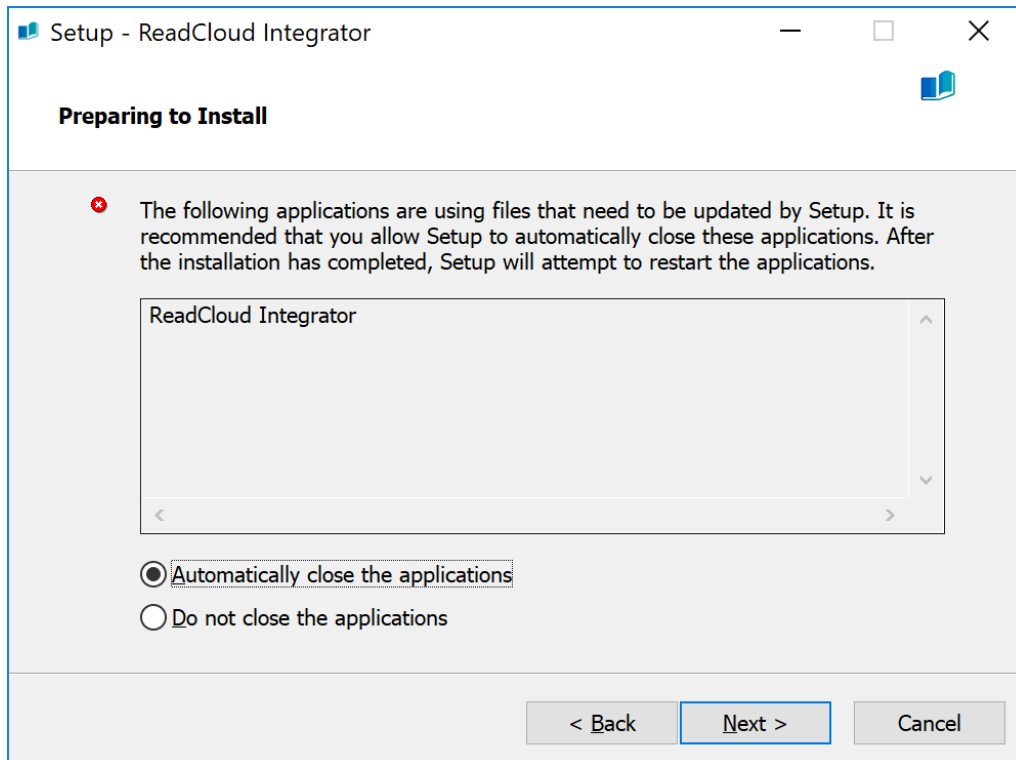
Setup - ReadCloud Integrator

Preparing to Install

The following applications are using files that need to be updated by Setup. It is recommended that you allow Setup to automatically close these applications. After the installation has completed, Setup will attempt to restart the applications.

ReadCloud Integrator

Automatically close the applications

Do not close the applications

< Back
Next >
Cancel